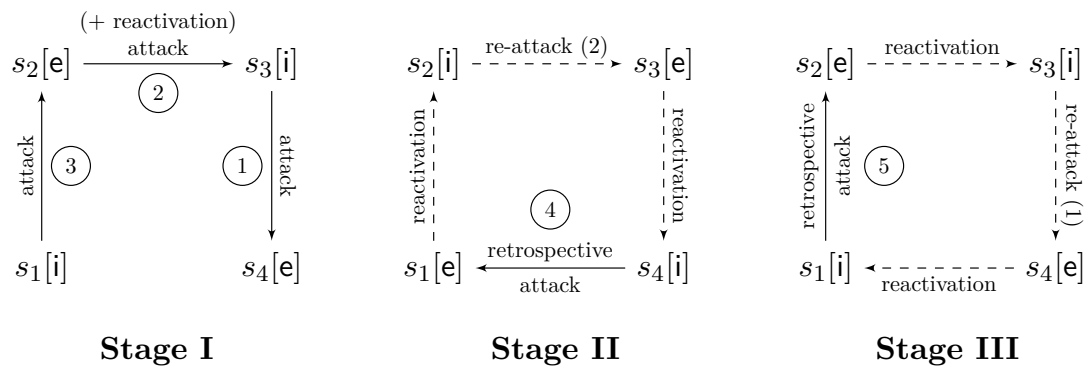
(+ reactivation)
attack
$s_2$[e] $s_3$[i]
2
attack 3
1 attack
$s_1$[i] $s_4$[e]

Stage I

$s_2$[i] re-attack (2) $s_3$[e]
reactivation
reactivation
4
retrospective
$s_1$[e] $s_4$[i]
attack

Stage II

$s_2$[e] reactivation $s_3$[i]
retrospective attack
5
re-attack (1)
$s_1$[i] $s_4$[e]
reactivation

Stage III